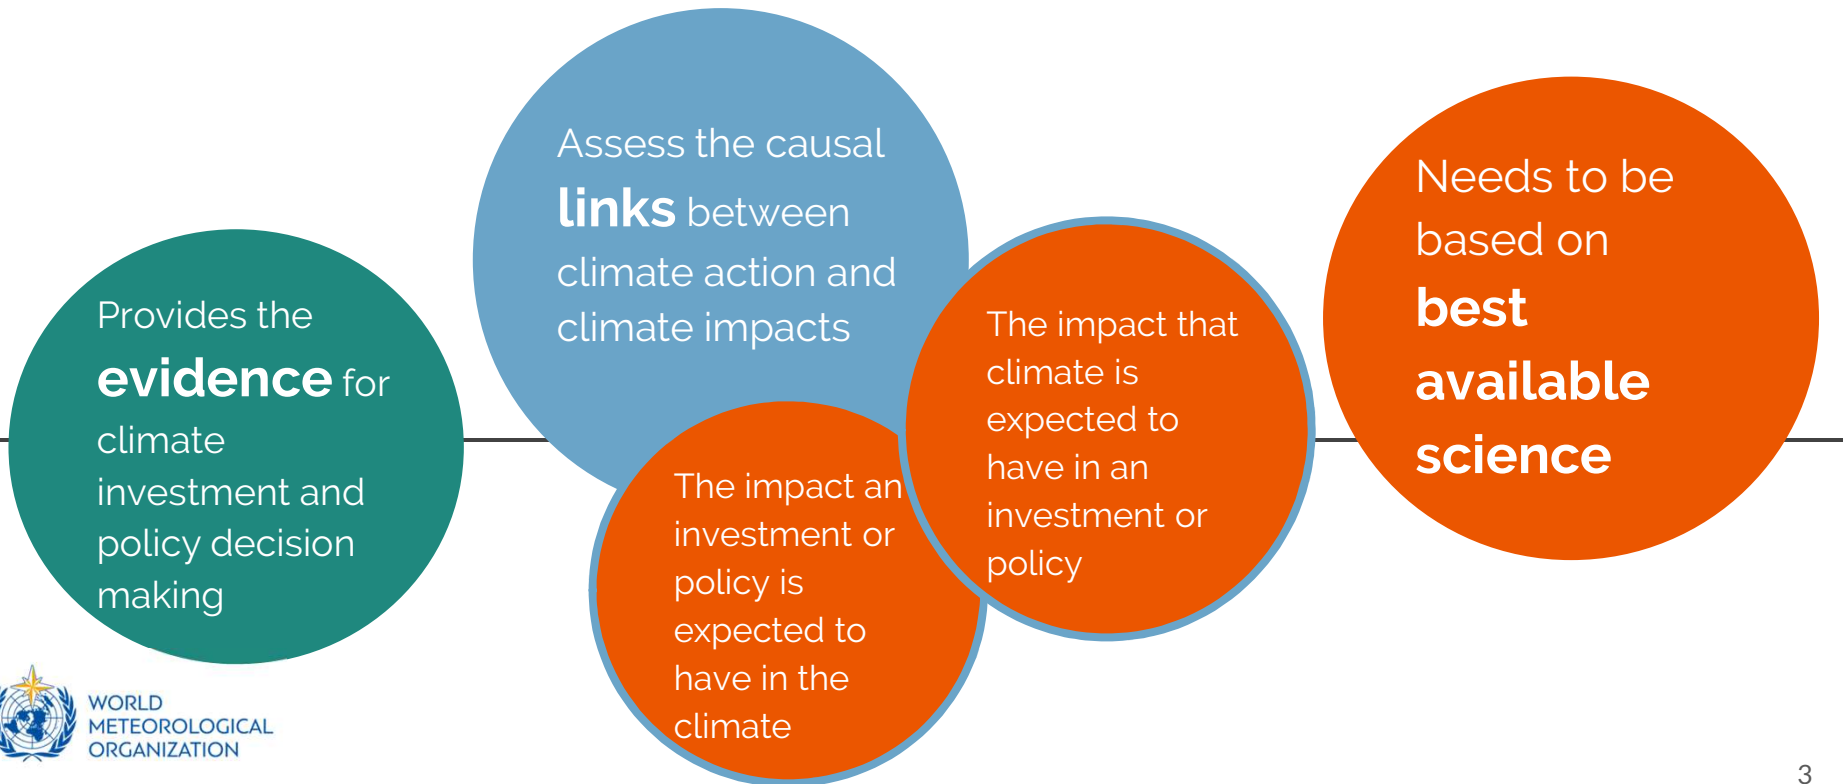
Provides the **evidence** for climate investment and policy decision making

Assess the causal **links** between climate action and climate impacts

The impact an investment or policy is expected to have in the climate

The impact that climate is expected to have in an investment or policy

Needs to be based on **best available science**

WORLD METEOROLOGICAL ORGANIZATION

3